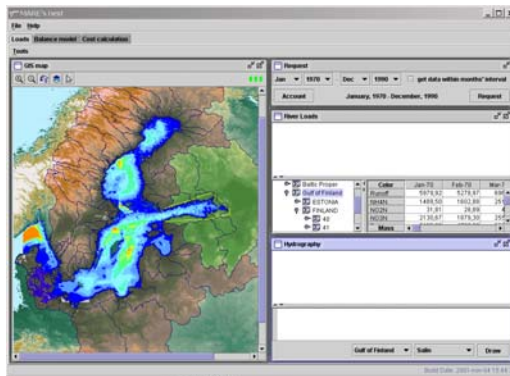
NANE's Nest
File Help
Loads Balance model Cost calculation
Tools
GIS map
Request
Jan 1970 Dec 1990 get data within months' interval
Account January, 1970 - December, 1990 Request
River Loads
Baltic Proper
Gulf of Finland
ESTONIA
FINLAND
40
41

| Code | Jan-70 | Feb-70 | Mar-7 |
|---|---|---|---|
| Runoff | 5979,92 | 5278,87 | 498 |
| NH4N | 1489,50 | 1602,86 | 25 |
| NO2N | 31,81 | 28,88 | 4 |
| NO3N | 2130,67 | 1979,30 | 25 |
| Mass | | | |

Hydrography
Gulf of Finland Salin Draw
Build Date: 2001-nov-04 15:44